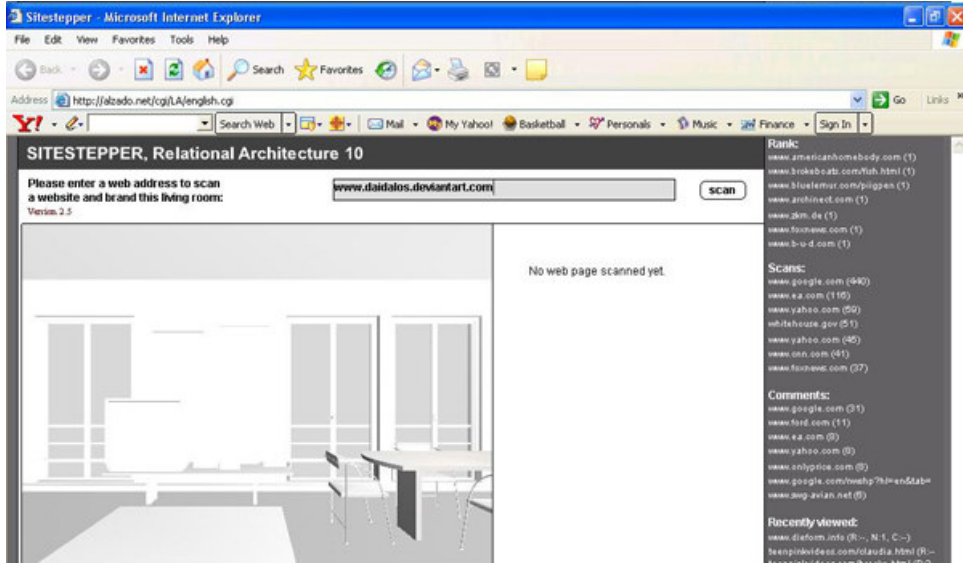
Sitestepper - Microsoft Internet Explorer

File Edit View Favorites Tools Help

Back Search Favorites

Address http://alzado.net/cgi/LA/english.cgi Go Links

Search Web Mail My Yahoo! Basketball Personals Music Finance Sign In

SITESTEPPER, Relational Architecture 10

Please enter a web address to scan a website and brand this living room:
Version 2.5

www.daidalos.deviantart.com

scan

No web page scanned yet.

Rank:
www.americanhomebody.com (1)
www.brokeboats.com/fish.html (1)
www.bluelemur.com/piggen (1)
www.archinect.com (1)
www.zkm.de (1)
www.foxnews.com (1)
www.b-u-d.com (1)

Scans:
www.google.com (440)
www.ea.com (116)
www.yahoo.com (59)
whitehouse.gov (51)
www.yahoo.com (46)
www.cnn.com (41)
www.foxnews.com (37)

Comments:
www.google.com (31)
www.ford.com (11)
www.ea.com (8)
www.yahoo.com (8)
www.onlyprice.com (8)
www.google.com/nwshp?hl=en&tab=
www.swg-avian.net (6)

Recently viewed:
www.dieform.info (R:--, N:1, C:--)
teenpinkvideos.com/claudia.html (R:--
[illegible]